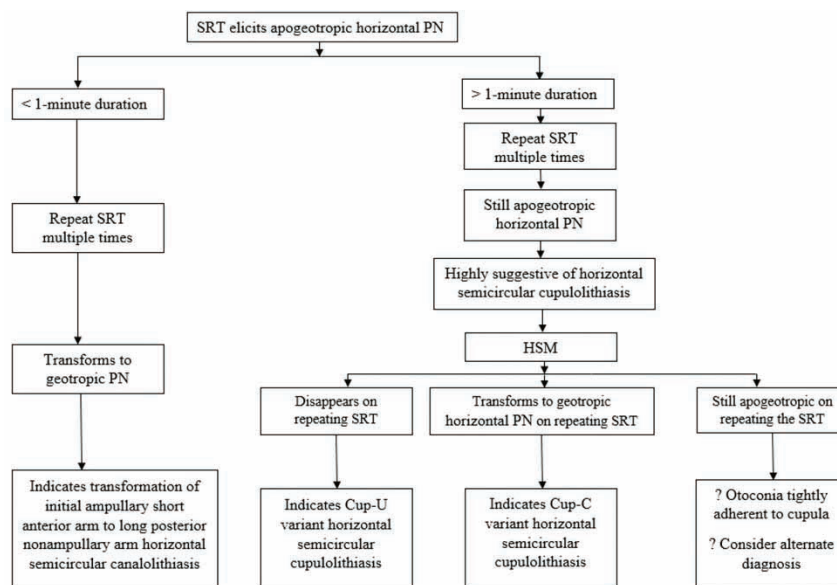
SRT elicits apogeotropic horizontal PN

< 1-minute duration

Repeat SRT multiple times

Transforms to geotropic PN

Indicates transformation of initial ampullary short anterior arm to long posterior nonampullary arm horizontal semicircular canalolithiasis

> 1-minute duration

Repeat SRT multiple times

Still apogeotropic horizontal PN

Highly suggestive of horizontal semicircular cupulolithiasis

HSM

Disappears on repeating SRT

Indicates Cup-U variant horizontal semicircular cupulolithiasis

Transforms to geotropic horizontal PN on repeating SRT

Indicates Cup-C variant horizontal semicircular cupulolithiasis

Still apogeotropic on repeating the SRT

? Otoconia tightly adherent to cupula

? Consider alternate diagnosis